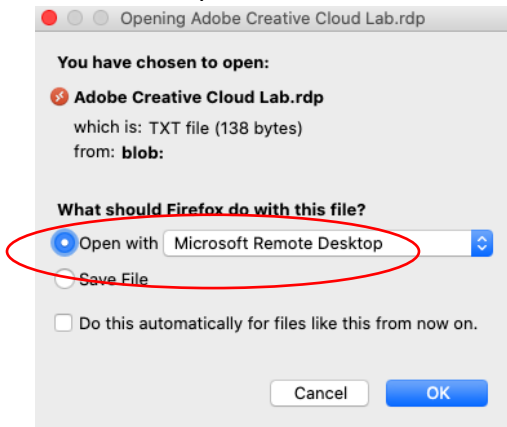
Opening Adobe Creative Cloud Lab.rdp

You have chosen to open:

Adobe Creative Cloud Lab.rdp

which is: TXT file (138 bytes)
from: blob:

What should Firefox do with this file?

Open with Microsoft Remote Desktop

Save File

Do this automatically for files like this from now on.

Cancel OK